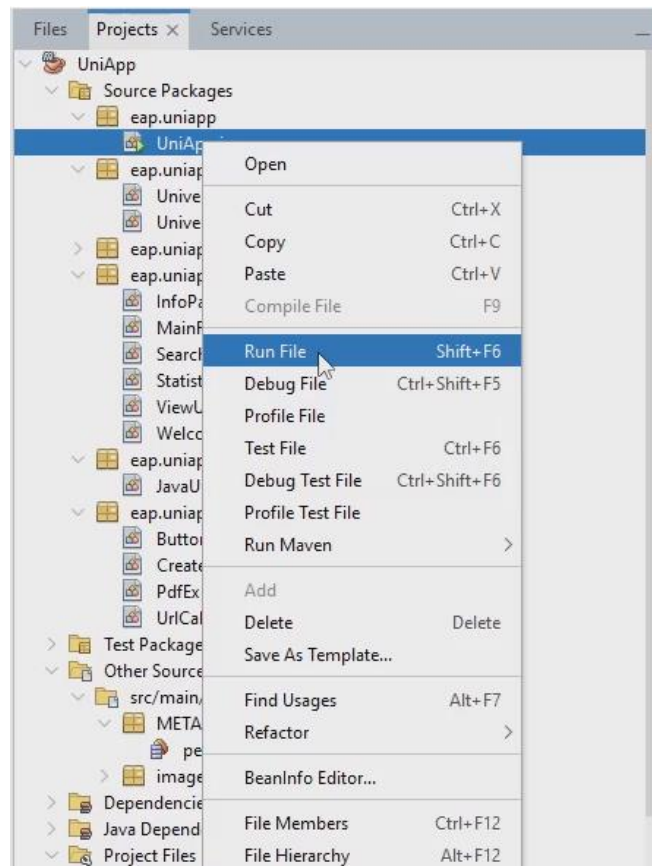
Files Projects × Services

UniApp
Source Packages
eap.uniapp
UniAp
eap.uniap
Unive
Unive
eap.uniap
eap.uniap
InfoPa
MainF
Search
Statist
ViewU
Welco
eap.uniap
JavaU
eap.uniap
Buttor
Create
PdfEx
UrlCal
Test Package
Other Source
src/main/
META
pe
image
Dependencie
Java Depend
Project Files

Open
Cut Ctrl+X
Copy Ctrl+C
Paste Ctrl+V
Compile File F9
Run File Shift+F6
Debug File Ctrl+Shift+F5
Profile File
Test File Ctrl+F6
Debug Test File Ctrl+Shift+F6
Profile Test File
Run Maven
Add
Delete Delete
Save As Template...
Find Usages Alt+F7
Refactor
BeanInfo Editor...
File Members Ctrl+F12
File Hierarchy Alt+F12